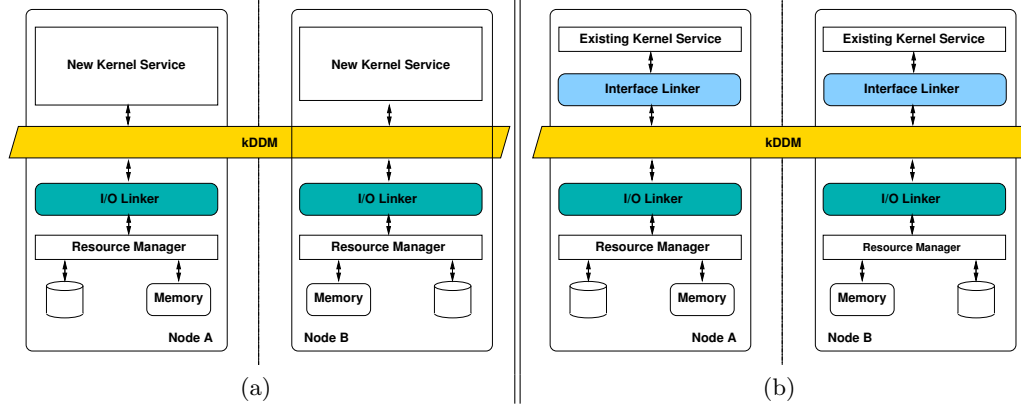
New Kernel Service

New Kernel Service

kDDM

I/O Linker

I/O Linker

Resource Manager

Resource Manager

Memory

Memory

Node A

Node B

(a)

Existing Kernel Service

Existing Kernel Service

Interface Linker

Interface Linker

kDDM

I/O Linker

I/O Linker

Resource Manager

Resource Manager

Memory

Memory

Node A

Node B

(b)